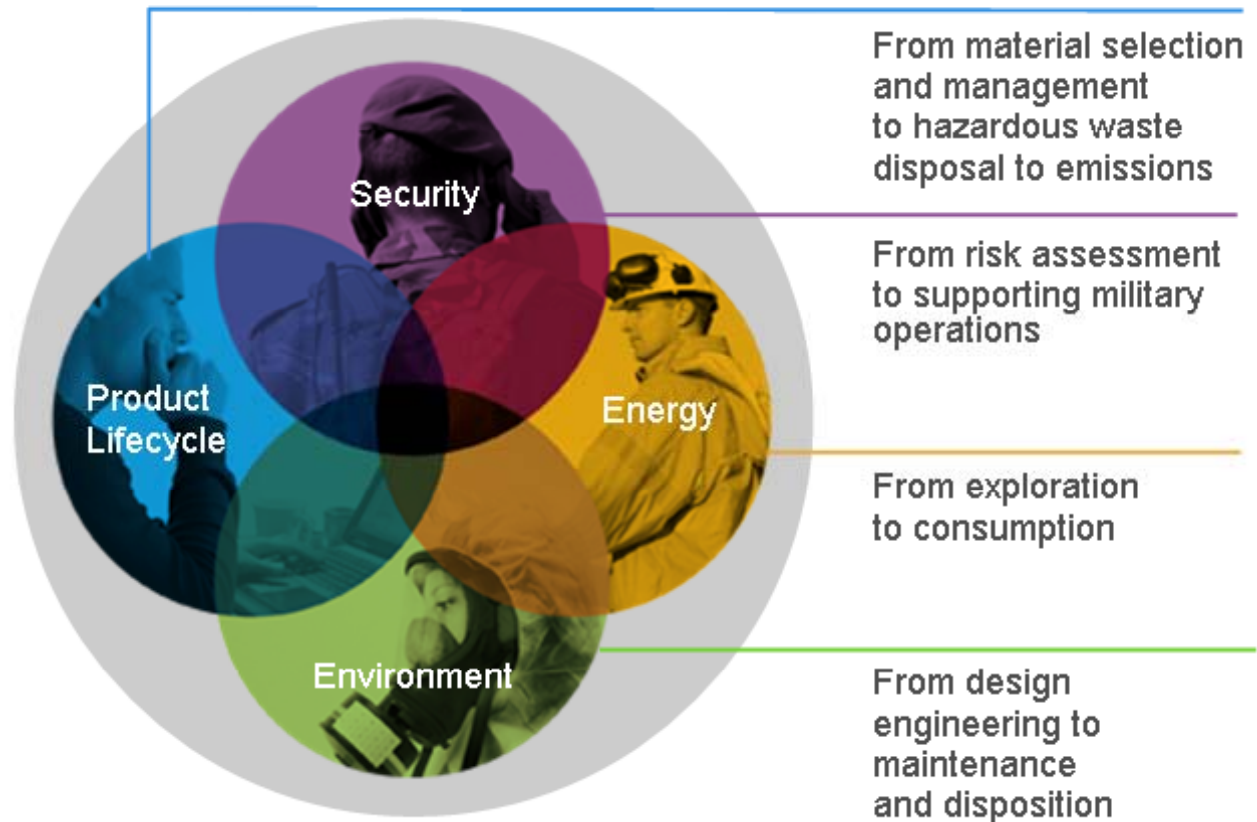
Security

Product Lifecycle

Energy

Environment

From material selection and management to hazardous waste disposal to emissions

From risk assessment to supporting military operations

From exploration to consumption

From design engineering to maintenance and disposition